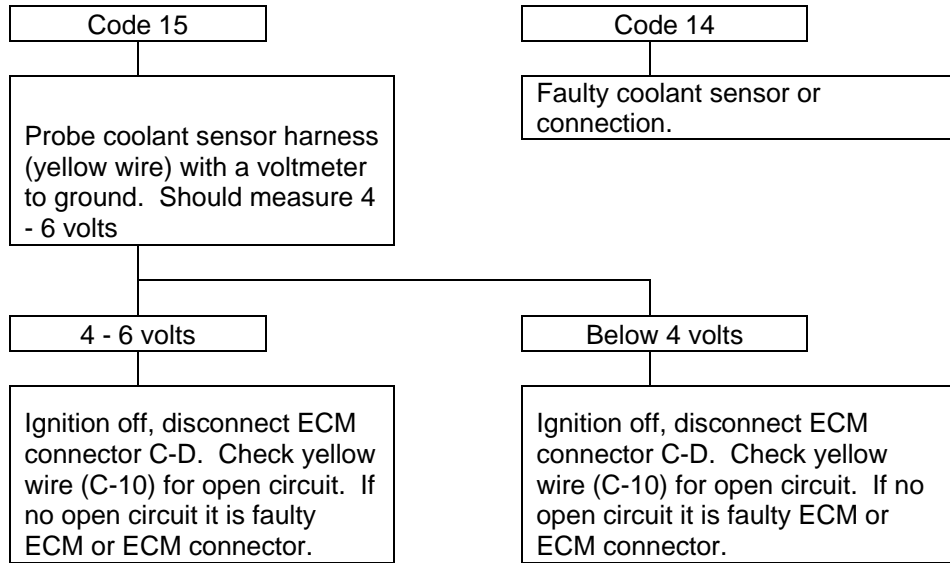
Code 15

Probe coolant sensor harness (yellow wire) with a voltmeter to ground. Should measure 4 - 6 volts

4 - 6 volts

Ignition off, disconnect ECM connector C-D. Check yellow wire (C-10) for open circuit. If no open circuit it is faulty ECM or ECM connector.

Below 4 volts

Ignition off, disconnect ECM connector C-D. Check yellow wire (C-10) for open circuit. If no open circuit it is faulty ECM or ECM connector.

Code 14

Faulty coolant sensor or connection.